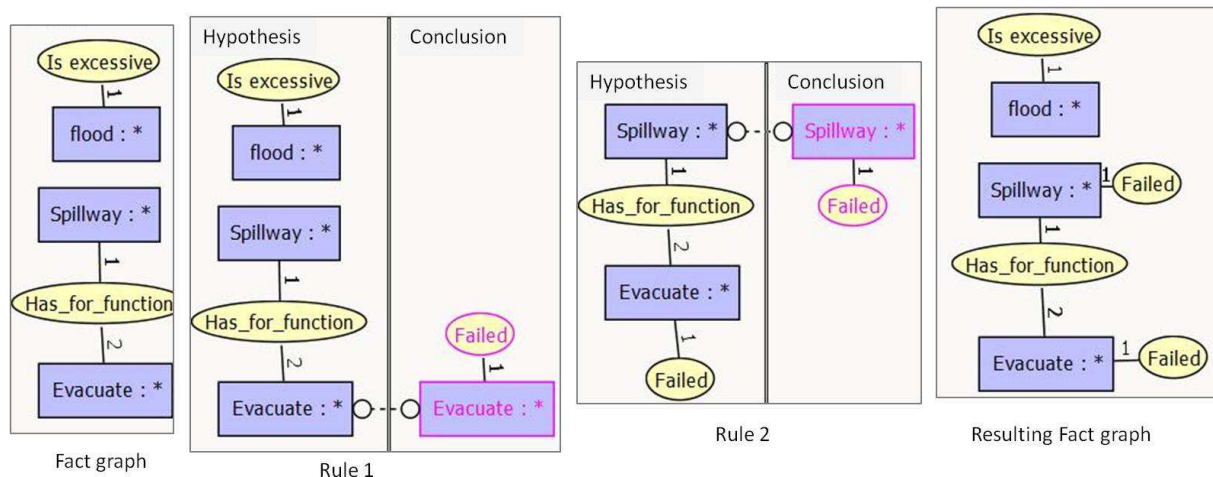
Is excessive
1
flood : *
Spillway : *
1
Has_for_function
2
Evacuate : *
Fact graph

Hypothesis
Is excessive
1
flood : *
Spillway : *
1
Has_for_function
2
Evacuate : *
Conclusion
Failed
1
Evacuate : *
Rule 1

Hypothesis
Spillway : *
1
Has_for_function
2
Evacuate : *
1
Failed
Conclusion
Spillway : *
1
Failed
Rule 2

Is excessive
1
flood : *
Spillway : *
1
Failed
1
Has_for_function
2
Evacuate : *
1
Failed
Resulting Fact graph